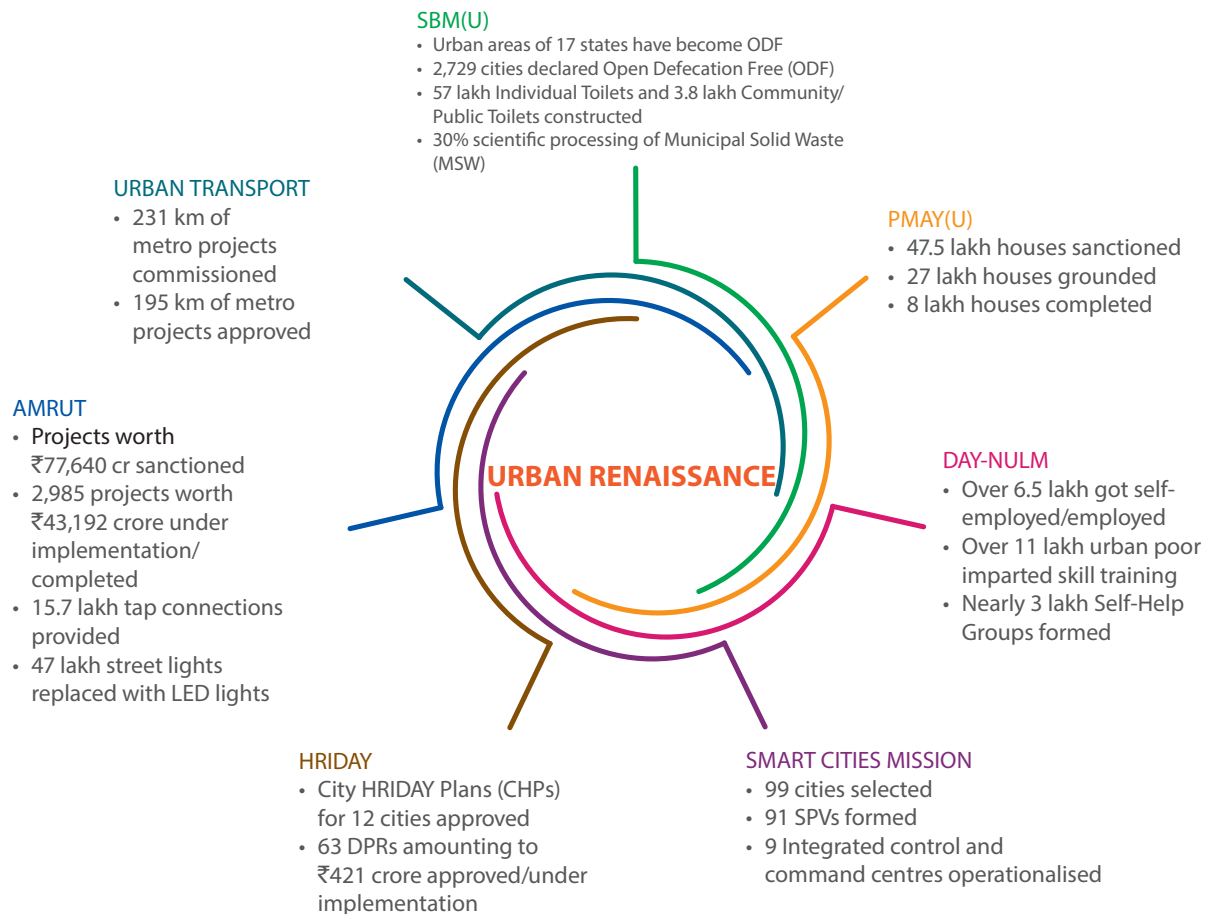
SBM(U)
• Urban areas of 17 states have become ODF
• 2,729 cities declared Open Defecation Free (ODF)
• 57 lakh Individual Toilets and 3.8 lakh Community/ Public Toilets constructed
• 30% scientific processing of Municipal Solid Waste (MSW)

URBAN TRANSPORT
• 231 km of metro projects commissioned
• 195 km of metro projects approved

PMAY(U)
• 47.5 lakh houses sanctioned
• 27 lakh houses grounded
• 8 lakh houses completed

AMRUT
• Projects worth ₹77,640 cr sanctioned
• 2,985 projects worth ₹43,192 crore under implementation/ completed
• 15.7 lakh tap connections provided
• 47 lakh street lights replaced with LED lights

URBAN RENAISSANCE

DAY-NULM
• Over 6.5 lakh got self-employed/employed
• Over 11 lakh urban poor imparted skill training
• Nearly 3 lakh Self-Help Groups formed

HRIDAY
• City HRIDAY Plans (CHPs) for 12 cities approved
• 63 DPRs amounting to ₹421 crore approved/under implementation

SMART CITIES MISSION
• 99 cities selected
• 91 SPVs formed
• 9 Integrated control and command centres operationalised